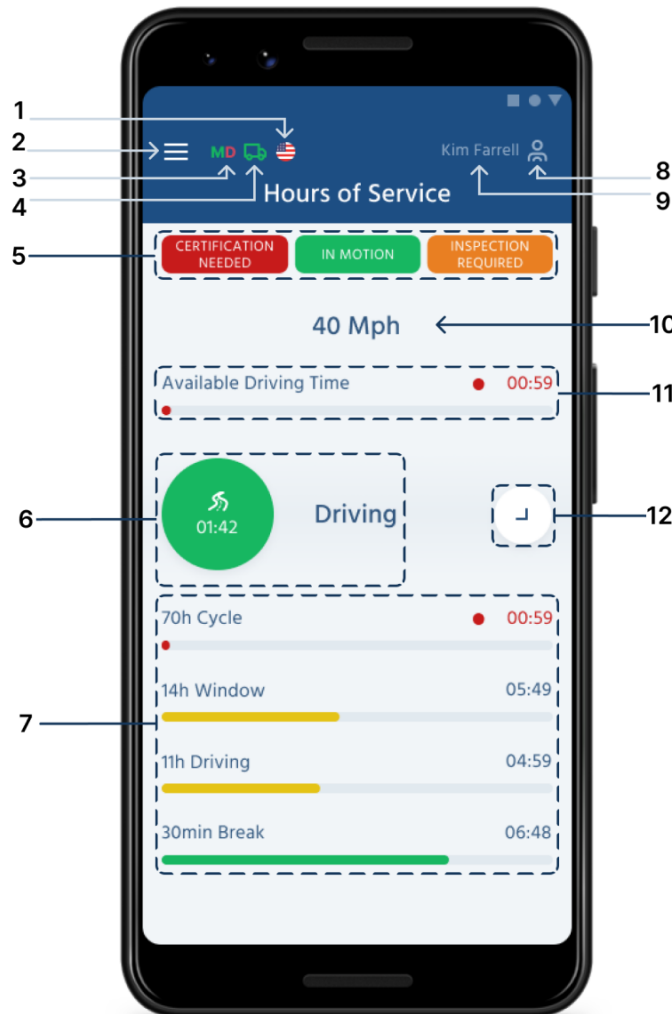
1
2
3
4
MD
Kim Farrell
8
9
Hours of Service
5
CERTIFICATION NEEDED
IN MOTION
INSPECTION REQUIRED
40 Mph
10
Available Driving Time
00:59
11
6
01:42
Driving
12
70h Cycle
00:59
14h Window
05:49
7
11h Driving
04:59
30min Break
06:48